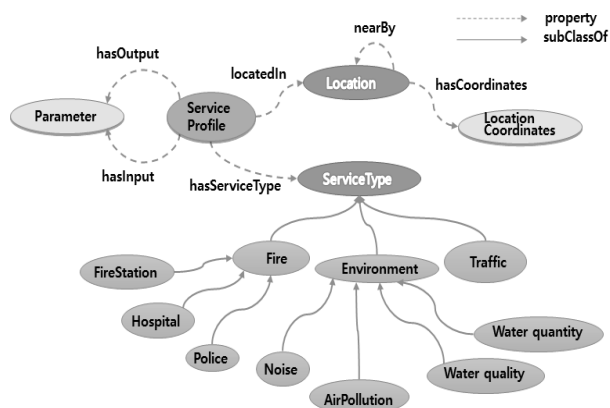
property
subClassOf

nearBy

hasOutput

locatedIn

Location

hasCoordinates

Parameter

Service Profile

Location Coordinates

hasInput

hasServiceType

ServiceType

Fire

Traffic

FireStation

Environment

Hospital

Police

Noise

Water quantity

Water quality

AirPollution